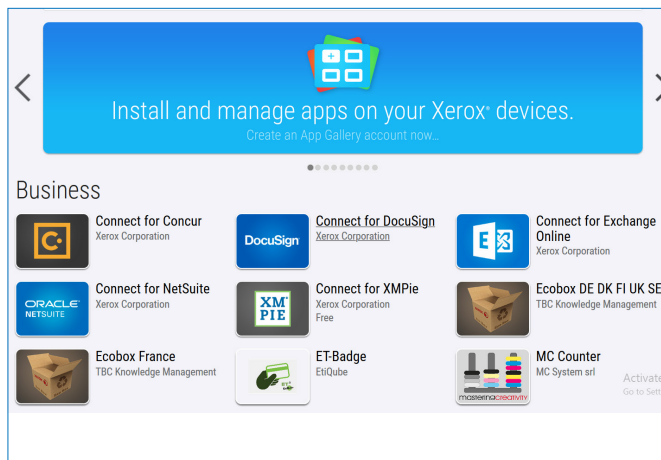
Install and manage apps on your Xerox® devices.
Create an App Gallery account now...

Business

Connect for Concur
Xerox Corporation

DocuSign
Connect for DocuSign
Xerox Corporation

Connect for Exchange Online
Xerox Corporation

ORACLE NETSUITE
Connect for NetSuite
Xerox Corporation

XMPIE
Connect for XMPie
Xerox Corporation
Free

Ecobox DE DK FI UK SE
TBC Knowledge Management

Ecobox France
TBC Knowledge Management

ET-Badge
EtiQube

masteringcreativity
MC Counter
MC System srl

Activate
Go to Sett